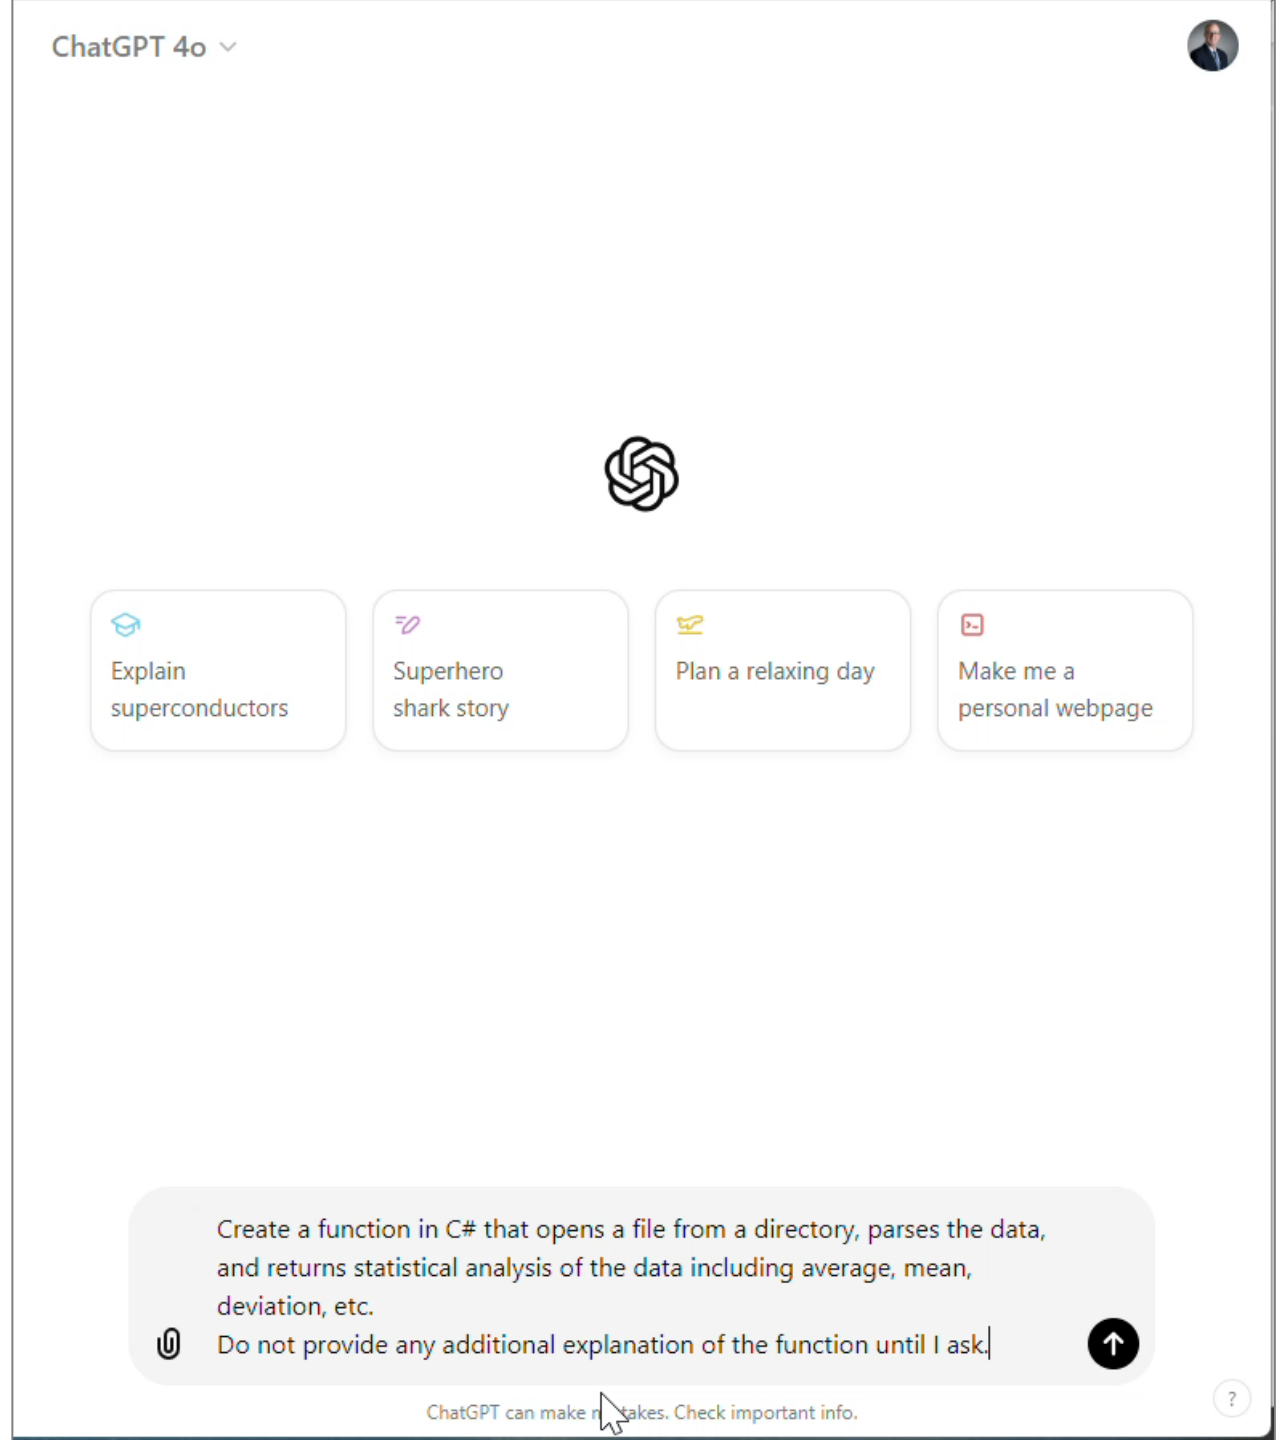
ChatGPT 4o

Explain superconductors

Superhero shark story

Plan a relaxing day

Make me a personal webpage

Create a function in C# that opens a file from a directory, parses the data, and returns statistical analysis of the data including average, mean, deviation, etc.
Do not provide any additional explanation of the function until I ask.

ChatGPT can make m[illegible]takes. Check important info.

?